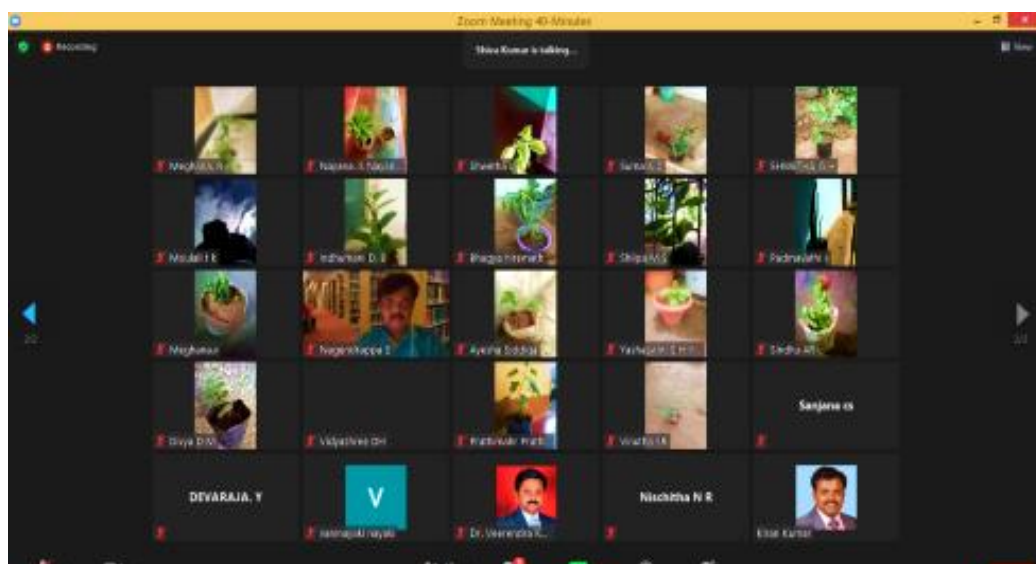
Zoom Meeting 40-Minutes

Recording

Shiva Kumar is talking...

View

Meghana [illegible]

Najama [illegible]

Shwetha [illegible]

Suma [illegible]

Sneha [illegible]

Moulali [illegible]

Indhumati D. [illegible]

Bhagya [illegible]

Shilpa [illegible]

Padmavathi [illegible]

Meghana

Nagarathnappa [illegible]

Ayesha Siddiqa

Yashaswini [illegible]

Sindhu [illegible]

Divya D.M.

Vidyashree DH

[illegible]

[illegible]

Sanjana cs

DEVARAJA. Y

V

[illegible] nayak

Dr. Veerendra K.

Nischitha N R

Kiran Kumar

2/2

2/2